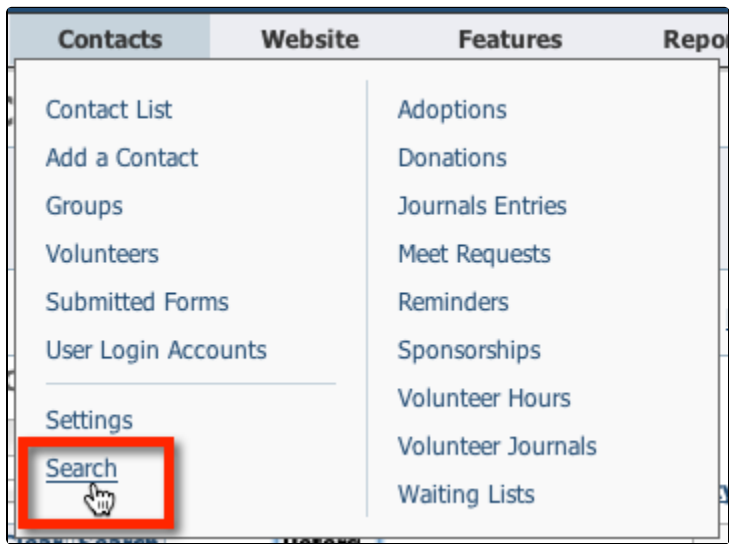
Contacts Website Features Repo

Contact List
Add a Contact
Groups
Volunteers
Submitted Forms
User Login Accounts
Settings
Search

Adoptions
Donations
Journals Entries
Meet Requests
Reminders
Sponsorships
Volunteer Hours
Volunteer Journals
Waiting Lists